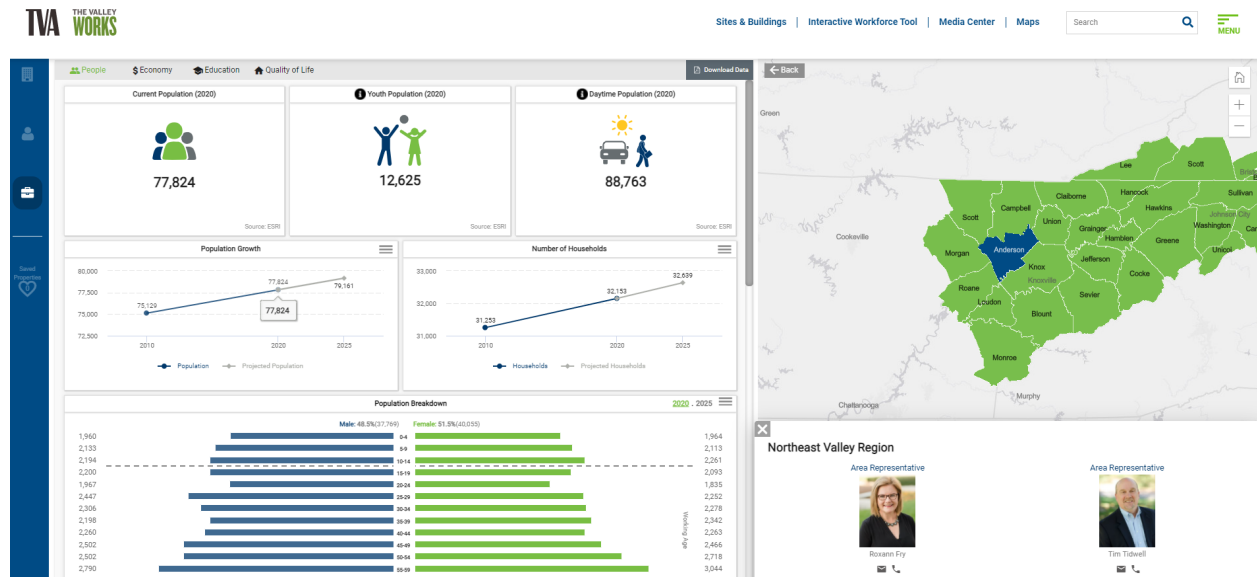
TVA THE VALLEY WORKS

Sites & Buildings | Interactive Workforce Tool | Media Center | Maps

Search

MENU

Saved Properties

People $Economy Education Quality of Life

Download Data

← Back

Current Population (2020)

77,824

Source: ESRI

Youth Population (2020)

12,625

Source: ESRI

Daytime Population (2020)

88,763

Source: ESRI

Population Growth

80,000
77,500
75,000
72,500

75,129
77,824
79,161
77,824

2010 2020 2025

Population Projected Population

Number of Households

33,000
32,000
31,000

31,253
32,153
32,639

2010 2020 2025

Households Projected Households

Population Breakdown

2020 . 2025

Male: 48.5%(37,769) Female: 51.5%(40,055)

| Male | Age | Female |
|---|---|---|
| 1,960 | 0-4 | 1,964 |
| 2,133 | 5-9 | 2,113 |
| 2,194 | 10-14 | 2,261 |
| 2,200 | 15-19 | 2,093 |
| 1,967 | 20-24 | 1,835 |
| 2,447 | 25-29 | 2,252 |
| 2,306 | 30-34 | 2,278 |
| 2,198 | 35-39 | 2,342 |
| 2,260 | 40-44 | 2,263 |
| 2,502 | 45-49 | 2,466 |
| 2,502 | 50-54 | 2,718 |
| 2,790 | 55-59 | 3,044 |

Working Age

Green
Lee
Scott
Bristol
Sullivan
Johnson City
Washington
Carter
Unicoi
Hancock
Hawkins
Claiborne
Campbell
Union
Grainger
Hamblen
Greene
Scott
Anderson
Knox
Knoxville
Jefferson
Cocke
Morgan
Cookeville
Roane
Loudon
Sevier
Blount
Monroe
Chattanooga
Murphy

Northeast Valley Region

Area Representative
Roxann Fry

Area Representative
Tim Tidwell